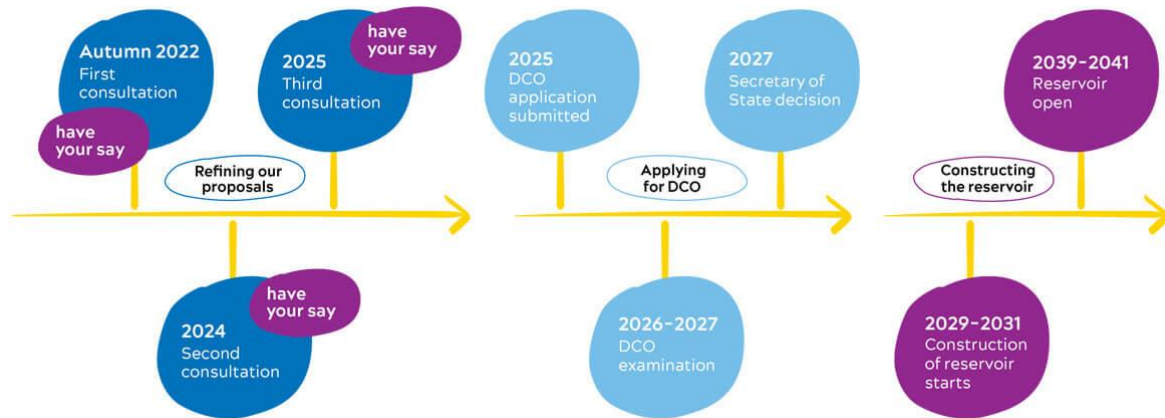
Autumn 2022
First consultation

have your say

Refining our proposals

have your say

2025
Third consultation

2024
Second consultation

have your say

2025
DCO application submitted

Applying for DCO

2027
Secretary of State decision

2026-2027
DCO examination

Constructing the reservoir

2039-2041
Reservoir open

2029-2031
Construction of reservoir starts